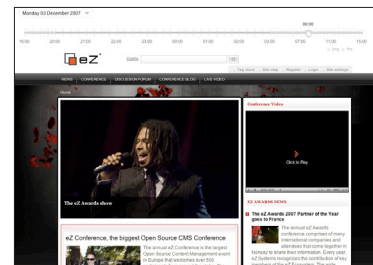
Monday 03 December 2007

06:00

19:00 20:00 21:00 22:00 23:00 00:00 01:00 02:00 03:00 04:00 05:00 06:00 07:00 11:00 15:00

eZ

Search

Go

Tag cloud Site map Register Login Site settings

NEWS CONFERENCE DISCUSSION FORUM CONFERENCE BLOG LIVE VIDEO

Home

Conference Video

Click to Play

The eZ Awards show

EZ AWARDS NEWS

The eZ Awards 2007 Partner of the Year goes to France

The annual eZ Awards conference comprises of many international companies and attendees that come together in Norway to share their information. Every year, eZ Systems recognizes the contribution of key members of the eZ Ecosystem. The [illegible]

eZ Conference, the biggest Open Source CMS Conference

The annual eZ Conference is the largest Open Source Content Management event in Europe that welcomes over 500